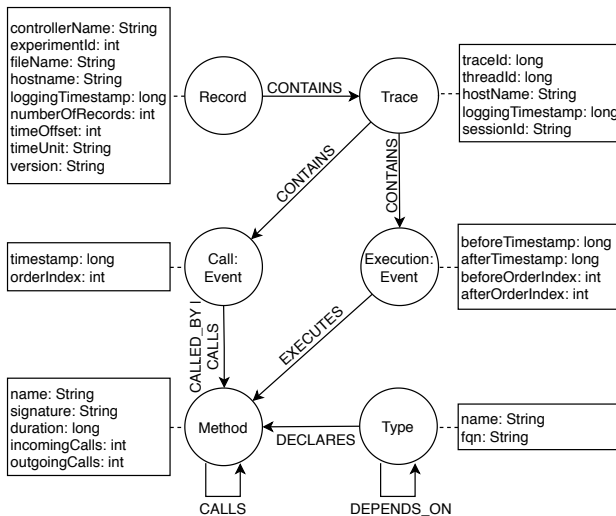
controllerName: String
experimentId: int
fileName: String
hostname: String
loggingTimestamp: long
numberOfRecords: int
timeOffset: int
timeUnit: String
version: String

Record

CONTAINS

Trace

traceId: long
threadId: long
hostName: String
loggingTimestamp: long
sessionId: String

CONTAINS

CONTAINS

timestamp: long
orderIndex: int

Call:
Event

Execution:
Event

beforeTimestamp: long
afterTimestamp: long
beforeOrderIndex: int
afterOrderIndex: int

CALLED_BY | CALLS

EXECUTES

name: String
signature: String
duration: long
incomingCalls: int
outgoingCalls: int

Method

DECLARES

Type

name: String
fqn: String

CALLS

DEPENDS_ON